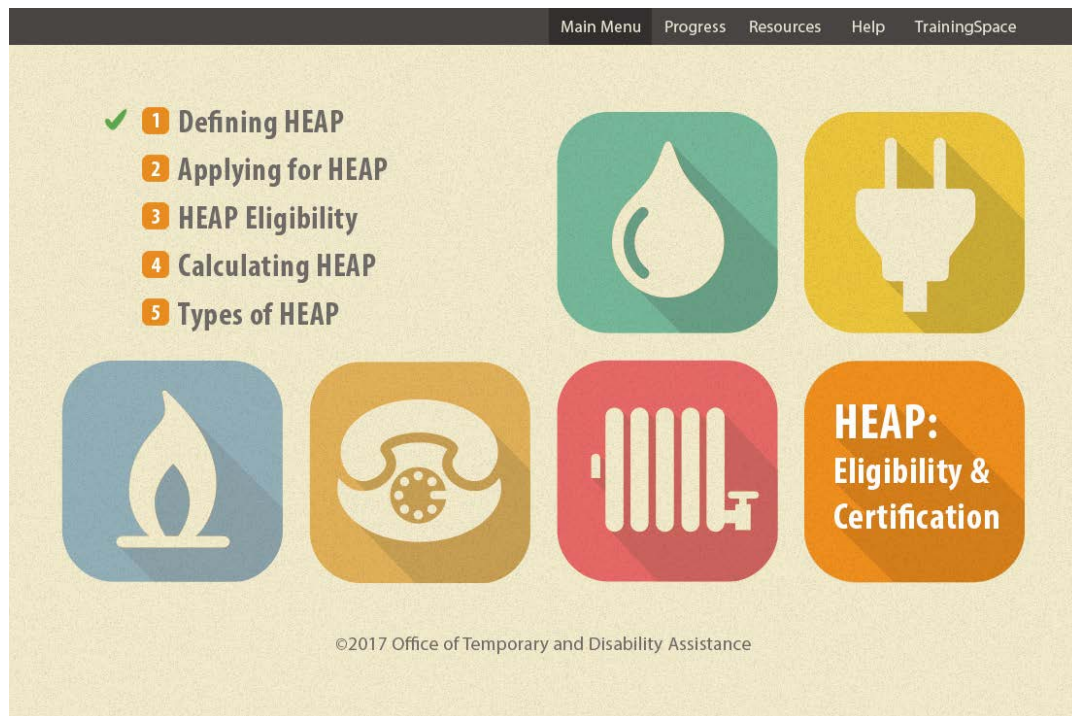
Main Menu Progress Resources Help TrainingSpace

✔ 1 Defining HEAP
2 Applying for HEAP
3 HEAP Eligibility
4 Calculating HEAP
5 Types of HEAP

HEAP: Eligibility & Certification

©2017 Office of Temporary and Disability Assistance